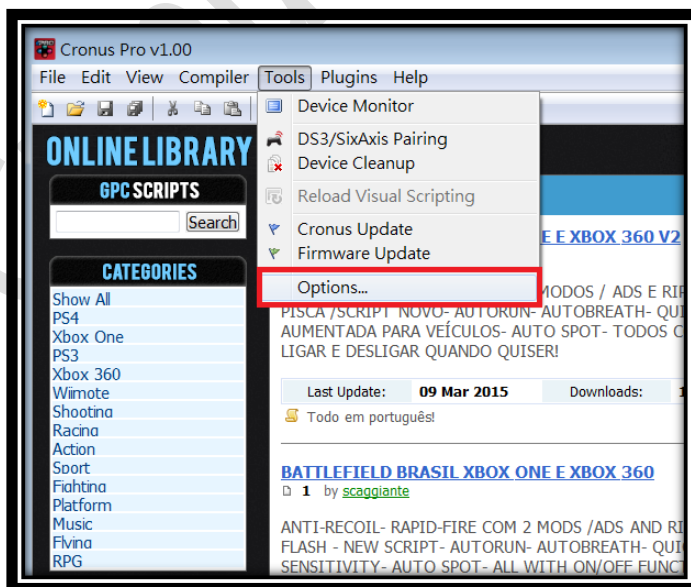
Cronus Pro v1.00

File Edit View Compiler Tools Plugins Help

Device Monitor
DS3/SixAxis Pairing
Device Cleanup
Reload Visual Scripting
Cronus Update
Firmware Update
Options...

ONLINE LIBRARY

GPC SCRIPTS

Search

CATEGORIES

Show All
PS4
Xbox One
PS3
Xbox 360
Wiimote
Shooting
Racing
Action
Sport
Fighting
Platform
Music
Flying
RPG

E E XBOX 360 V2

MODOS / ADS E RI
PISCA /SCRIPT NOVO- AUTORUN- AUTOBREATH- QU
AUMENTADA PARA VEÍCULOS- AUTO SPOT- TODOS C
LIGAR E DESLIGAR QUANDO QUISER!

| Last Update: | 09 Mar 2015 | Downloads: | 1 |
|---|---|---|---|

Todo em português!

BATTLEFIELD BRASIL XBOX ONE E XBOX 360

1 by scaggiante

ANTI-RECOIL- RAPID-FIRE COM 2 MODS /ADS AND RI
FLASH - NEW SCRIPT- AUTORUN- AUTOBREATH- QUI
SENSITIVITY- AUTO SPOT- ALL WITH ON/OFF FUNCT